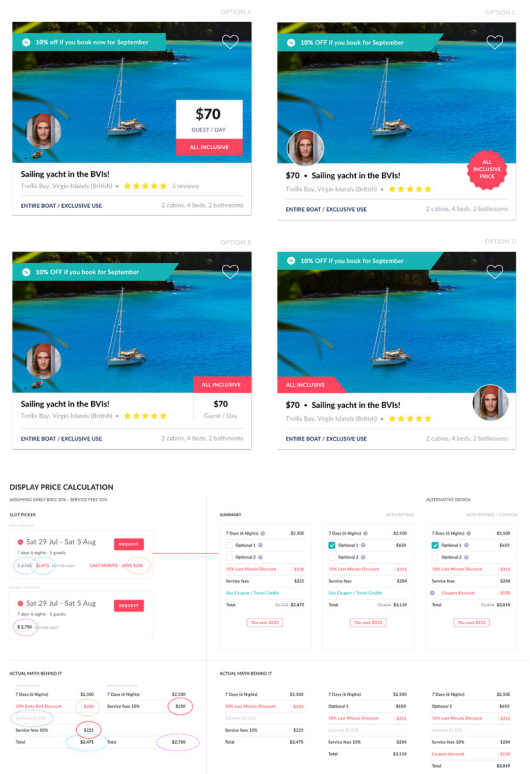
OPTION A

10% OFF if you book now for September

$70
GUEST / DAY
ALL INCLUSIVE

Sailing yacht in the BVIs!
Trellis Bay, Virgin Islands (British) • 3 reviews

ENTIRE BOAT / EXCLUSIVE USE
2 cabins, 4 beds, 2 bathrooms

OPTION C

10% OFF if you book for September

ALL INCLUSIVE PRICE

$70 • Sailing yacht in the BVIs!
Trellis Bay, Virgin Islands (British) •

ENTIRE BOAT / EXCLUSIVE USE
2 cabins, 4 beds, 2 bathrooms

OPTION B

10% OFF if you book for September

ALL INCLUSIVE

Sailing yacht in the BVIs!
Trellis Bay, Virgin Islands (British) •
$70
Guest / Day

ENTIRE BOAT / EXCLUSIVE USE
2 cabins, 4 beds, 2 bathrooms

OPTION D

10% OFF if you book for September

ALL INCLUSIVE

$70 • Sailing yacht in the BVIs!
Trellis Bay, Virgin Islands (British) •

ENTIRE BOAT / EXCLUSIVE USE
2 cabins, 4 beds, 2 bathrooms

DISPLAY PRICE CALCULATION
ASSUMING EARLY BIRD 10% - SERVICE FEES 10%

SLOT PICKER

Sat 29 Jul - Sat 5 Aug
REQUEST
7 days 6 nights · 5 guests
$ 2,500 $2,475 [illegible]
LAST MINUTE - MISS $250

Sat 29 Jul - Sat 5 Aug
REQUEST
7 days 6 nights · 5 guests
$ 2,750 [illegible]

SUMMARY

7 Days (6 Nights) $2,500
10% Last Minute Discount - $250
Service fees $225
Use Coupon / Travel Credits
Total $2,500 $2,475
You save $250

WITH EXTRAS

7 Days (6 Nights) $2,500
Optional 1 $650
Optional 2
10% Last Minute Discount - $315
Service fees $284
Use Coupon / Travel Credits
Total $3,434 $3,119
You save $315

ALTERNATIVE DESIGN

WITH EXTRAS / COUPON

7 Days (6 Nights) $2,500
Optional 1 $650
Optional 2
10% Last Minute Discount - $315
Service fees $284
Coupons discount - $100
Total $3,434 $3,019
You save $415

ACTUAL MATH BEHIND IT

7 Days (6 Nights) $2,500
10% Early Bird Discount - $250
Subtotal $2,250
Service fees 10% $225
Total $2,475

7 Days (6 Nights) $2,500
Service fees 10% $250
Total $2,750

ACTUAL MATH BEHIND IT

7 Days (6 Nights) $2,500
Optional 1 $650
10% Last Minute Discount - $315
Subtotal $2,835
Service fees 10% $284
Total $3,119

7 Days (6 Nights) $2,500
Optional 1 $650
10% Last Minute Discount - $315
Subtotal $2,835
Service fees 10% $284
Coupons discount - $100
Total $3,019